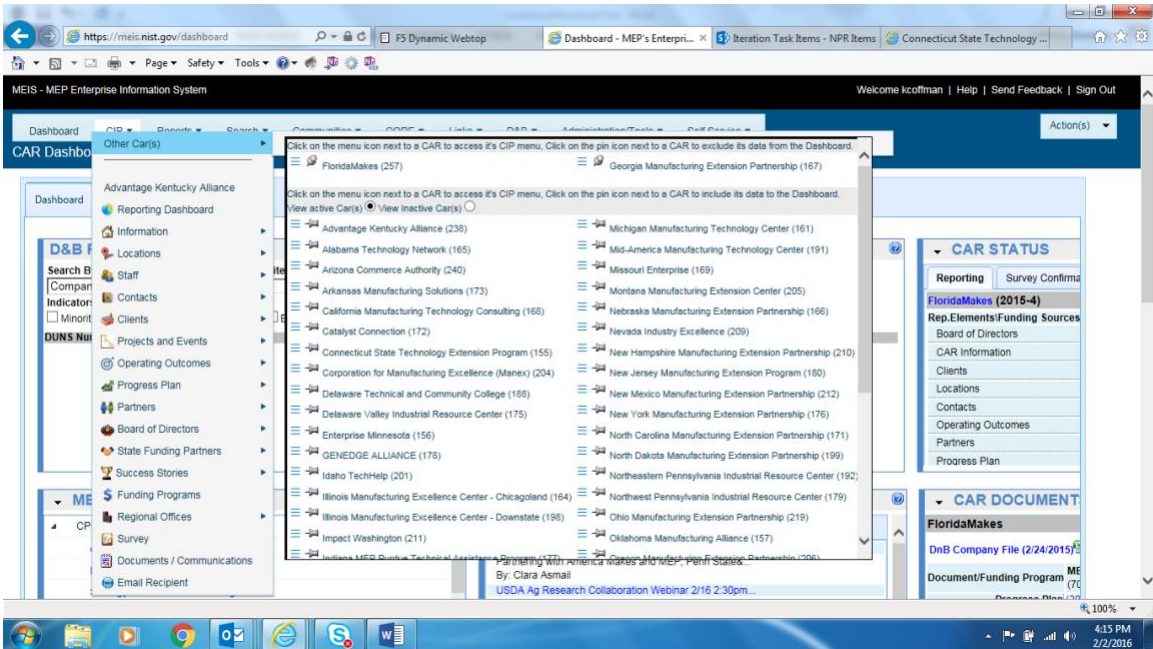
https://meis.nist.gov/dashboard

F5 Dynamic Webtop

Dashboard - MEP's Enterpri... ×

Iteration Task Items - NPR Items

Connecticut State Technology ...

Page ▾ Safety ▾ Tools ▾

MEIS - MEP Enterprise Information System

Welcome kcoffman | Help | Send Feedback | Sign Out

Dashboard

Action(s) ▾

CAR Dashbo

Other Car(s)

Advantage Kentucky Alliance

Reporting Dashboard

Information

Locations

Staff

Contacts

Clients

Projects and Events

Operating Outcomes

Progress Plan

Partners

Board of Directors

State Funding Partners

Success Stories

Funding Programs

Regional Offices

Survey

Documents / Communications

Email Recipient

Click on the menu icon next to a CAR to access it's CIP menu, Click on the pin icon next to a CAR to exclude its data from the Dashboard.

FloridaMakes (257)

Georgia Manufacturing Extension Partnership (167)

Click on the menu icon next to a CAR to access it's CIP menu, Click on the pin icon next to a CAR to include its data to the Dashboard.

View active Car(s) View Inactive Car(s)

Advantage Kentucky Alliance (236)

Michigan Manufacturing Technology Center (161)

Alabama Technology Network (165)

Mid-America Manufacturing Technology Center (191)

Arizona Commerce Authority (240)

Missouri Enterprise (169)

Arkansas Manufacturing Solutions (173)

Montana Manufacturing Extension Center (205)

California Manufacturing Technology Consulting (168)

Nebraska Manufacturing Extension Partnership (166)

Catalyst Connection (172)

Nevada Industry Excellence (209)

Connecticut State Technology Extension Program (155)

New Hampshire Manufacturing Extension Partnership (210)

Corporation for Manufacturing Excellence (Manex) (204)

New Jersey Manufacturing Extension Program (180)

Delaware Technical and Community College (188)

New Mexico Manufacturing Extension Partnership (212)

Delaware Valley Industrial Resource Center (175)

New York Manufacturing Extension Partnership (176)

Enterprise Minnesota (156)

North Carolina Manufacturing Extension Partnership (171)

GENEDGE ALLIANCE (178)

North Dakota Manufacturing Extension Partnership (199)

Idaho TechHelp (201)

Northeastern Pennsylvania Industrial Resource Center (192)

Illinois Manufacturing Excellence Center - Chicagoland (164)

Northwest Pennsylvania Industrial Resource Center (179)

Illinois Manufacturing Excellence Center - Downstate (198)

Ohio Manufacturing Extension Partnership (219)

Impact Washington (211)

Oklahoma Manufacturing Alliance (157)

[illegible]

D&B

Search B

Compan

Indicator

Minorit

DUNS Nu

ME

CP

Partnering with America Makes and MEP, Penn State&...

By: Clara Asmail

USDA Ag Research Collaboration Webinar 2/16 2:30pm...

CAR STATUS

Reporting

Survey Confirma

FloridaMakes (2015-4)

Rep.Elements\Funding Sources

Board of Directors

CAR Information

Clients

Locations

Contacts

Operating Outcomes

Partners

Progress Plan

CAR DOCUMENT

FloridaMakes

DnB Company File (2/24/2015)

Document/Funding Program

100%

4:15 PM
2/2/2016